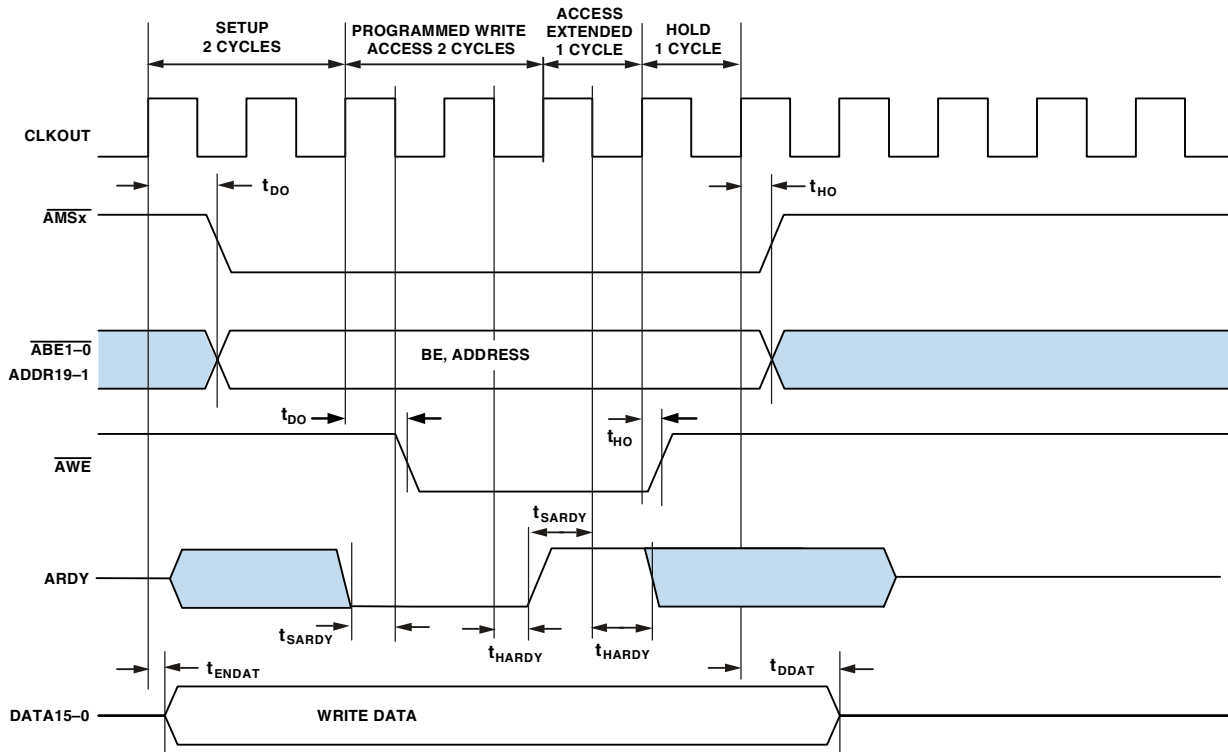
SETUP 2 CYCLES

PROGRAMMED WRITE ACCESS 2 CYCLES

ACCESS EXTENDED 1 CYCLE

HOLD 1 CYCLE

CLKOUT

$t_{DO}$

$t_{HO}$

$\overline{AMSx}$

$\overline{ABE1–0}$

ADDR19–1

BE, ADDRESS

$t_{DO}$

$t_{HO}$

$\overline{AWE}$

$t_{SARDY}$

ARDY

$t_{SARDY}$

$t_{HARDY}$

$t_{HARDY}$

$t_{ENDAT}$

$t_{DDAT}$

DATA15–0

WRITE DATA